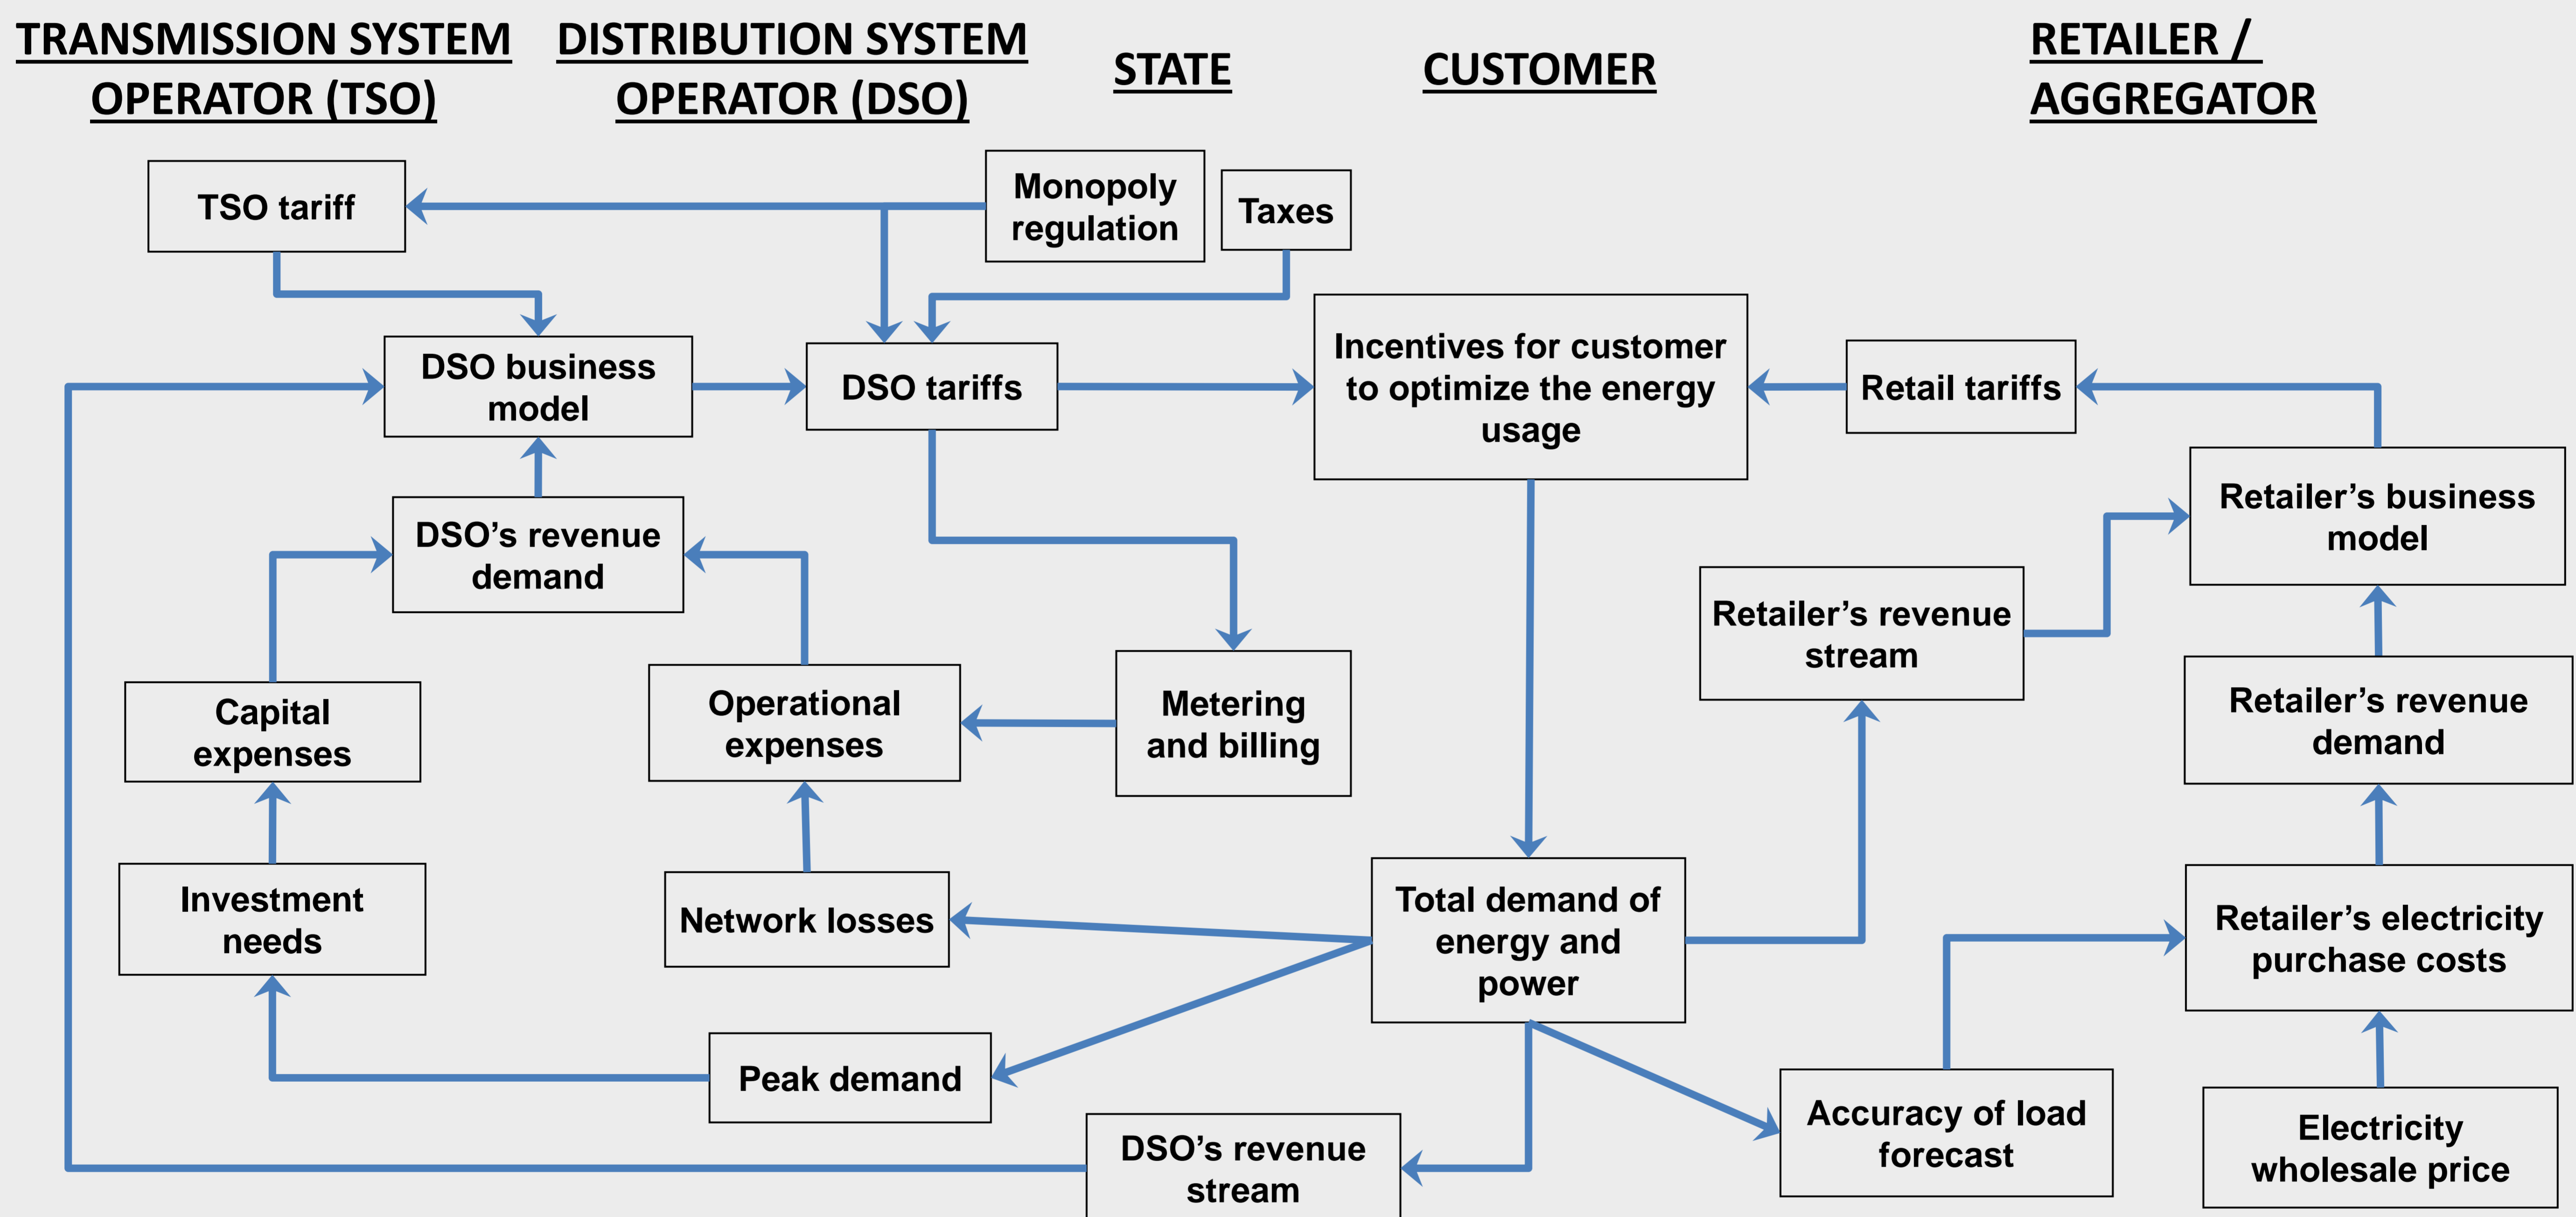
TRANSMISSION SYSTEM OPERATOR (TSO)

DISTRIBUTION SYSTEM OPERATOR (DSO)

STATE

CUSTOMER

RETAILER / AGGREGATOR

TSO tariff

Monopoly regulation

Taxes

DSO business model

DSO tariffs

Incentives for customer to optimize the energy usage

Retail tariffs

Retailer's business model

DSO's revenue demand

Retailer's revenue stream

Capital expenses

Operational expenses

Metering and billing

Retailer's revenue demand

Investment needs

Network losses

Total demand of energy and power

Retailer's electricity purchase costs

Peak demand

DSO's revenue stream

Accuracy of load forecast

Electricity wholesale price